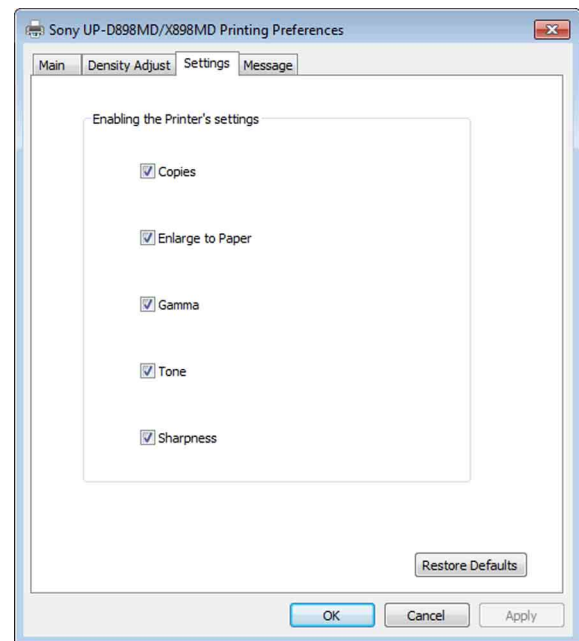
Sony UP-D898MD/X898MD Printing Preferences

Main | Density Adjust | Settings | Message

Enabling the Printer's settings

Copies

Enlarge to Paper

Gamma

Tone

Sharpness

Restore Defaults

OK | Cancel | Apply